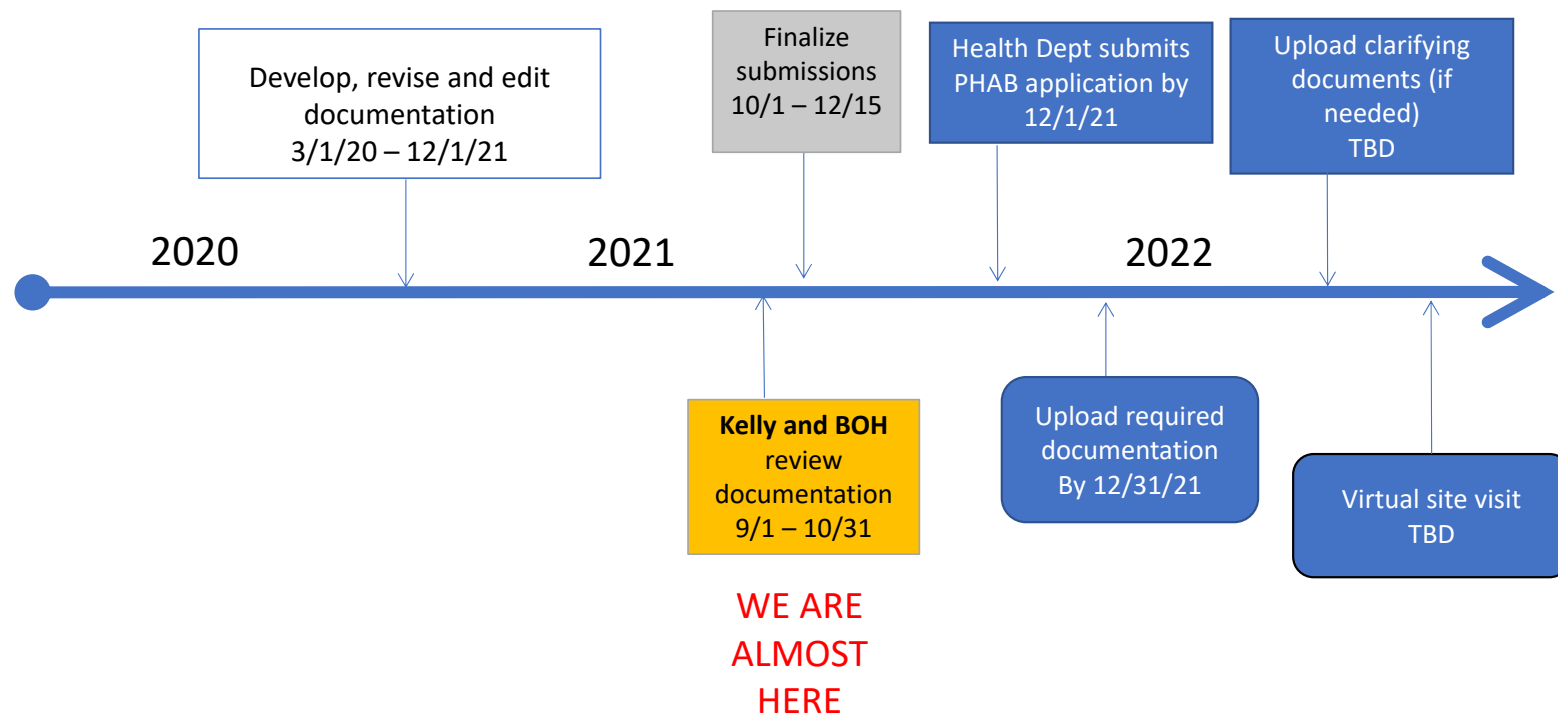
Develop, revise and edit documentation
3/1/20 – 12/1/21

Finalize submissions
10/1 – 12/15

Health Dept submits PHAB application by 12/1/21

Upload clarifying documents (if needed)
TBD

2020

2021

2022

**Kelly and BOH** review documentation
9/1 – 10/31

WE ARE ALMOST HERE

Upload required documentation
By 12/31/21

Virtual site visit
TBD